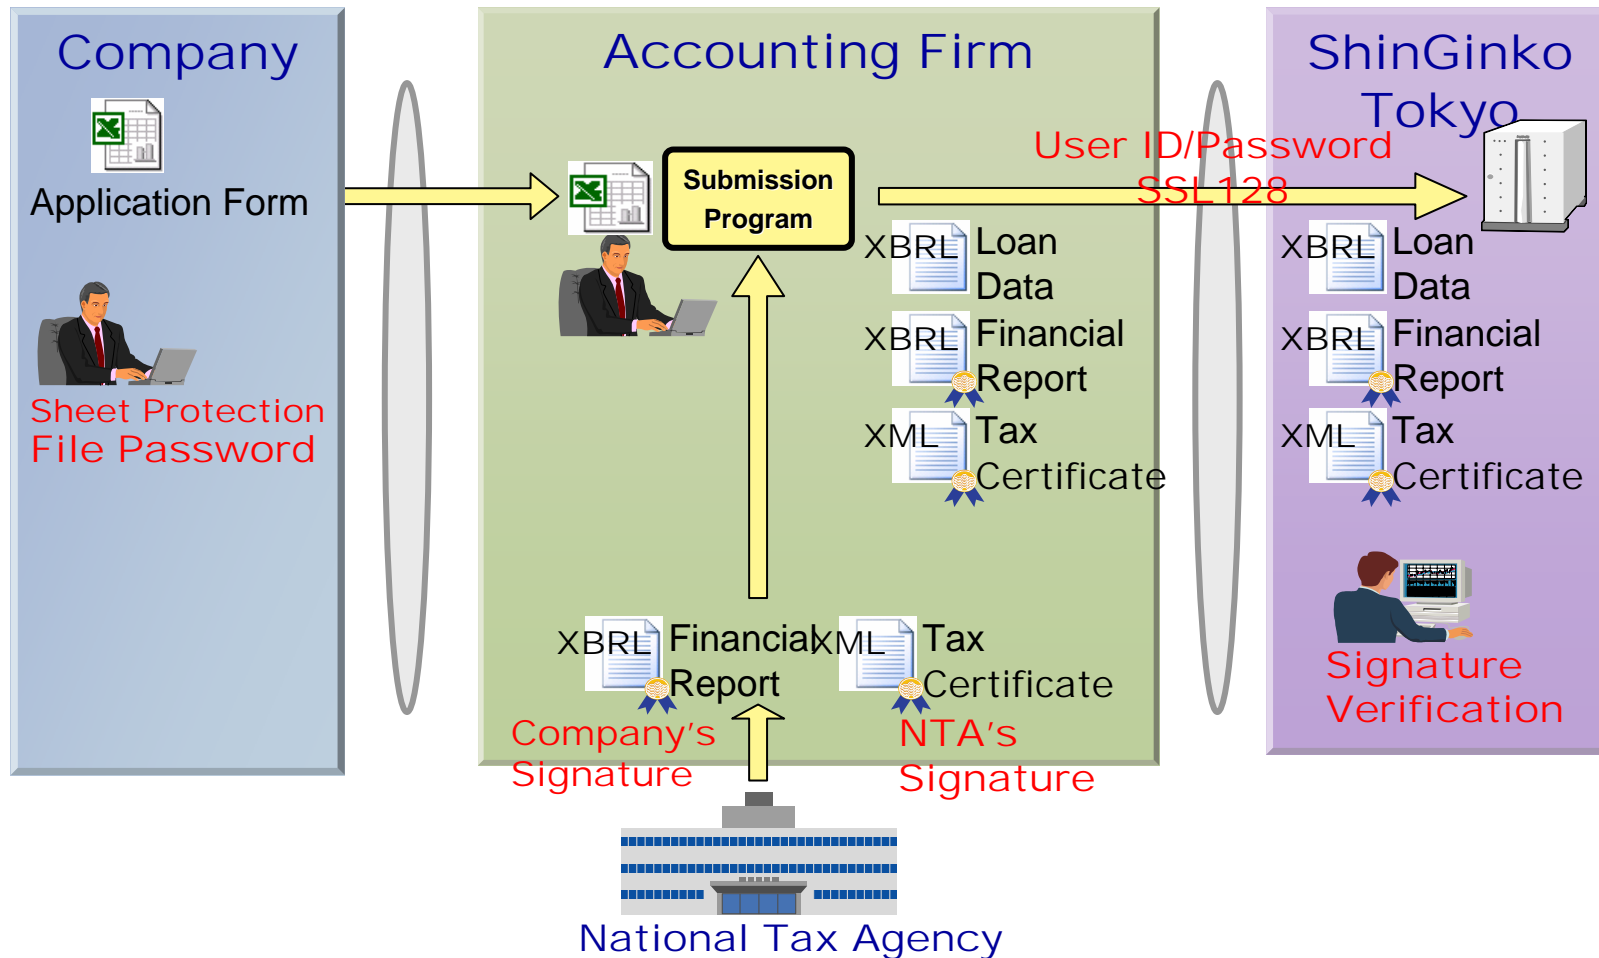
Company

Application Form

Sheet Protection
File Password

Accounting Firm

Submission Program

User ID/Password
SSL128

XBRL Loan Data

XBRL Financial Report

XML Tax Certificate

XBRL Financial Report

XML Tax Certificate

Company's Signature

NTA's Signature

National Tax Agency

ShinGinko Tokyo

XBRL Loan Data

XBRL Financial Report

XML Tax Certificate

Signature Verification